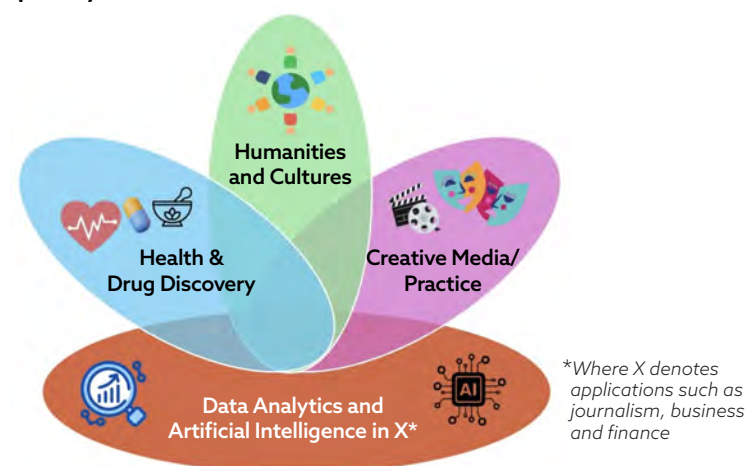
Humanities and Cultures

Health & Drug Discovery

Creative Media/ Practice

AI

Data Analytics and Artificial Intelligence in X*

*Where X denotes applications such as journalism, business and finance